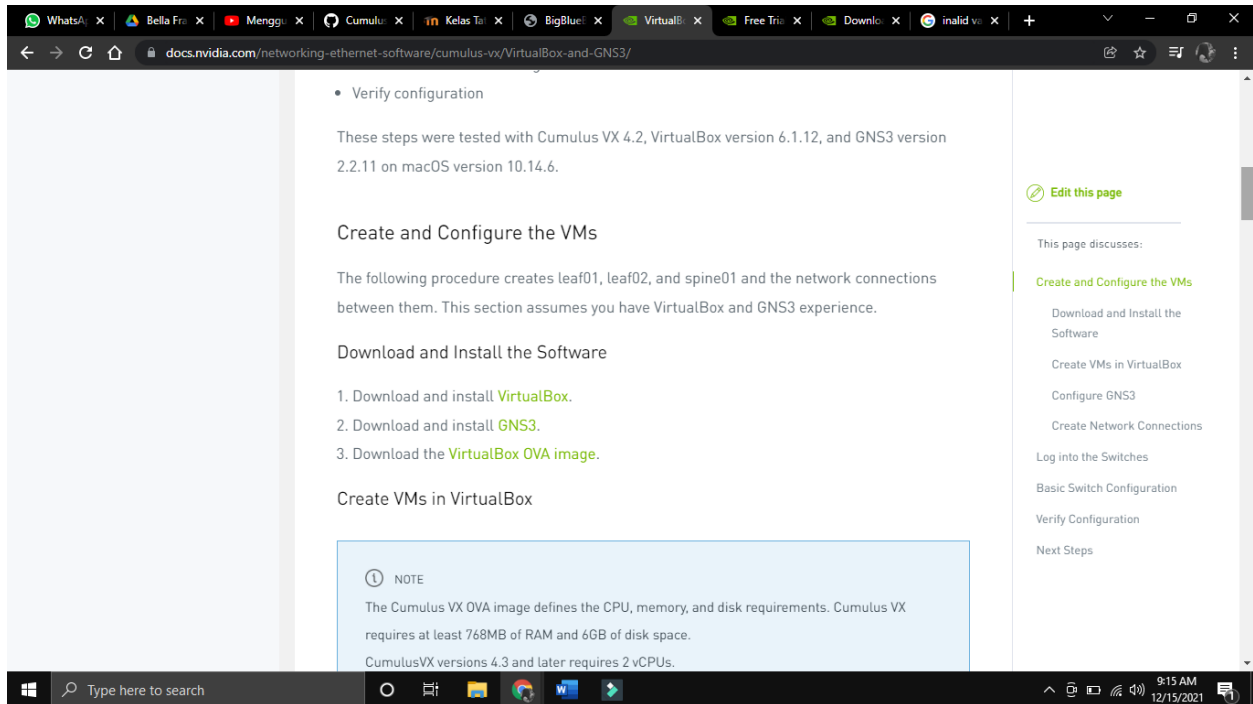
WhatsA | Bella Fra | Menggu | Cumulus | Kelas Ta | BigBlueB | VirtualB | Free Tria | Downlo | inalid va

docs.nvidia.com/networking-ethernet-software/cumulus-vx/VirtualBox-and-GNS3/

• Verify configuration

These steps were tested with Cumulus VX 4.2, VirtualBox version 6.1.12, and GNS3 version 2.2.11 on macOS version 10.14.6.

Create and Configure the VMs

The following procedure creates leaf01, leaf02, and spine01 and the network connections between them. This section assumes you have VirtualBox and GNS3 experience.

Download and Install the Software

1. Download and install VirtualBox.
2. Download and install GNS3.
3. Download the VirtualBox OVA image.

Create VMs in VirtualBox

NOTE
The Cumulus VX OVA image defines the CPU, memory, and disk requirements. Cumulus VX requires at least 768MB of RAM and 6GB of disk space.
CumulusVX versions 4.3 and later requires 2 vCPUs.

Edit this page

This page discusses:

Create and Configure the VMs

Download and Install the Software

Create VMs in VirtualBox

Configure GNS3

Create Network Connections

Log into the Switches

Basic Switch Configuration

Verify Configuration

Next Steps

Type here to search

9:15 AM
12/15/2021